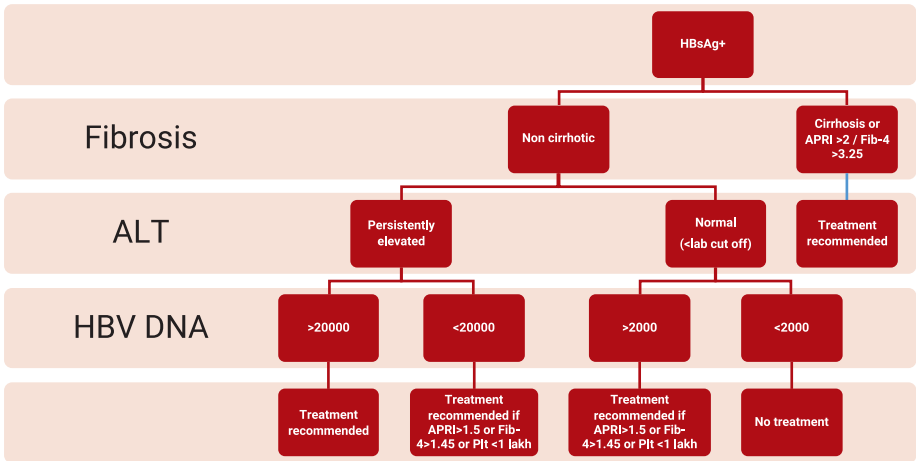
HBsAg+

Fibrosis

Non cirrhotic

Cirrhosis or APRI >2 / Fib-4 >3.25

ALT

Persistently elevated

Normal (<lab cut off)

Treatment recommended

HBV DNA

>20000

<20000

>2000

<2000

Treatment recommended

Treatment recommended if APRI>1.5 or Fib-4>1.45 or Plt <1 lakh

Treatment recommended if APRI>1.5 or Fib-4>1.45 or Plt <1 lakh

No treatment